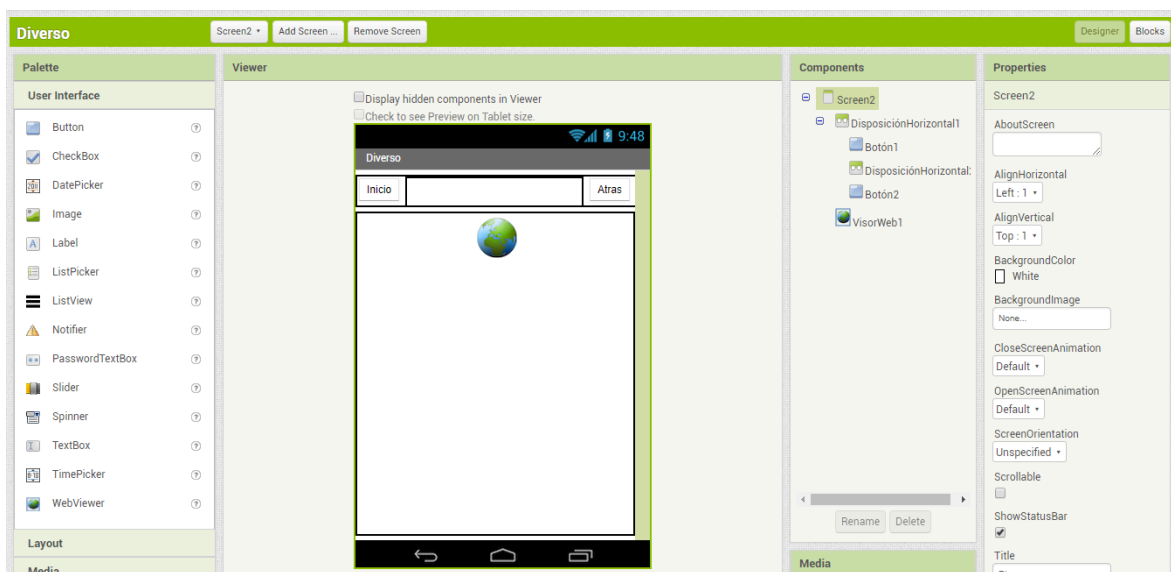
Diverso

Screen2 ▾ Add Screen ... Remove Screen

Designer Blocks

Palette

User Interface

Button
CheckBox
DatePicker
Image
Label
ListPicker
ListView
Notifier
PasswordTextBox
Slider
Spinner
TextBox
TimePicker
WebViewer

Layout

Media

Viewer

Display hidden components in Viewer
Check to see Preview on Tablet size.

9:48

Diverso

Inicio Atras

Components

Screen2
DisposiciónHorizontal1
Botón1
DisposiciónHorizontal:
Botón2
VisorWeb1

Rename Delete

Media

Properties

Screen2

AboutScreen

AlignHorizontal
Left : 1 ▾

AlignVertical
Top : 1 ▾

BackgroundColor
White

BackgroundImage
None...

CloseScreenAnimation
Default ▾

OpenScreenAnimation
Default ▾

ScreenOrientation
Unspecified ▾

Scrollable

ShowStatusBar

Title